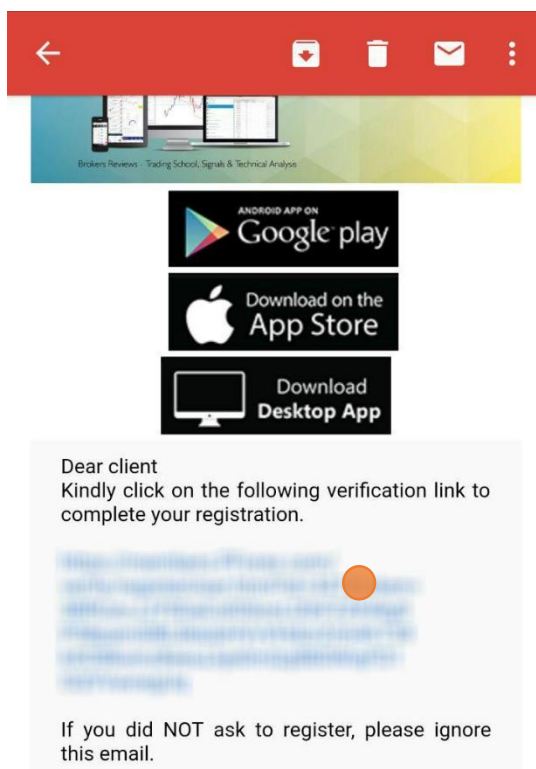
Brokers Reviews - Trading School, Signals & Technical Analysis

ANDROID APP ON
Google play

Download on the
App Store

Download
Desktop App

Dear client
Kindly click on the following verification link to complete your registration.

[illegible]

If you did NOT ask to register, please ignore this email.